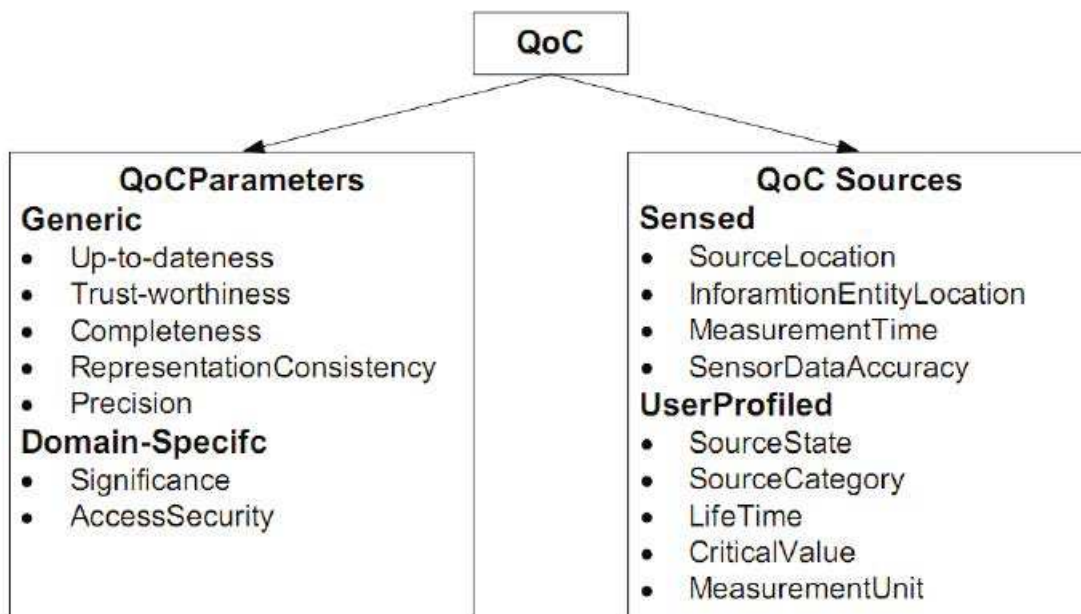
QoC

QoCParameters
Generic
- Up-to-dateness
- Trust-worthiness
- Completeness
- RepresentationConsistency
- Precision
Domain-Specifc
- Significance
- AccessSecurity

QoC Sources
Sensed
- SourceLocation
- InforamtionEntityLocation
- MeasurementTime
- SensorDataAccuracy
UserProfiled
- SourceState
- SourceCategory
- LifeTime
- CriticalValue
- MeasurementUnit